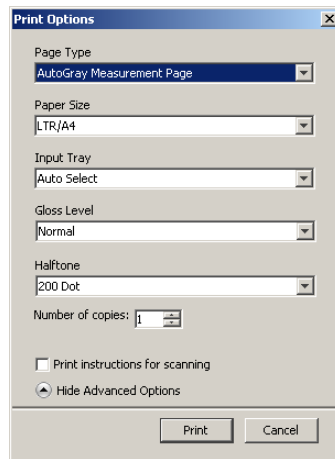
Print Options

Page Type
AutoGray Measurement Page

Paper Size
LTR/A4

Input Tray
Auto Select

Gloss Level
Normal

Halftone
200 Dot

Number of copies: 1

Print instructions for scanning

Hide Advanced Options

Print
Cancel